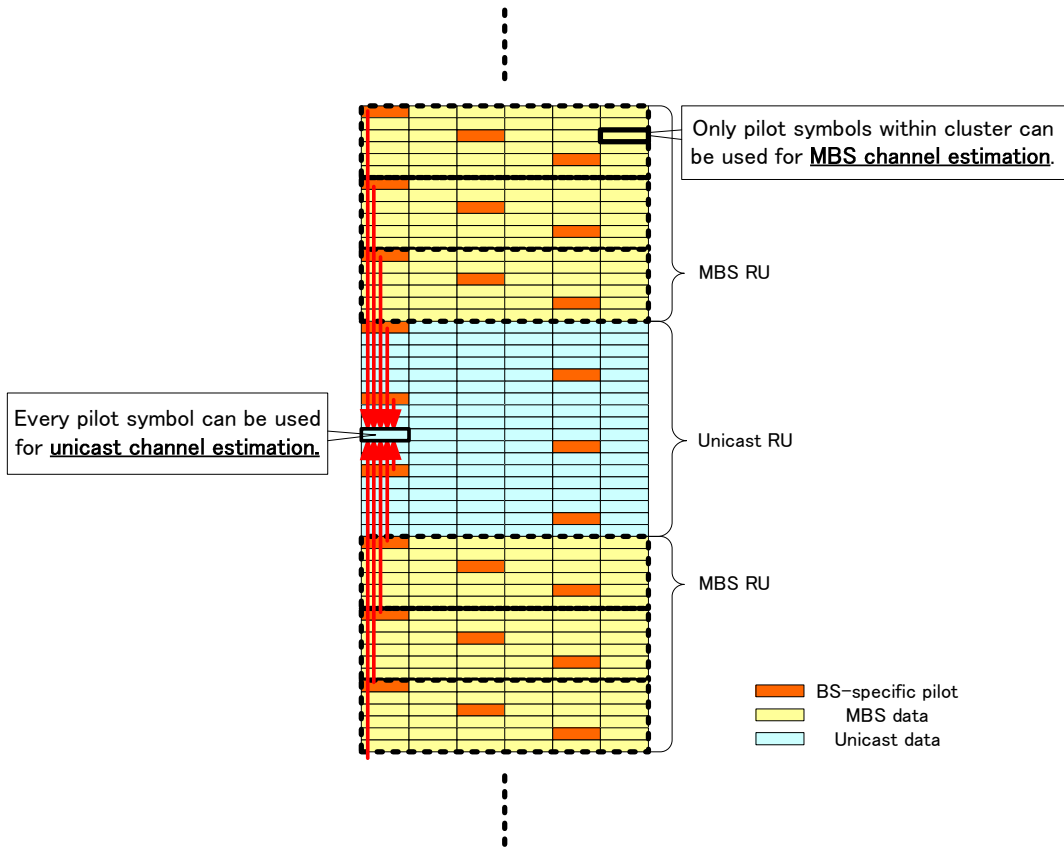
Only pilot symbols within cluster can be used for MBS channel estimation.

MBS RU

Every pilot symbol can be used for unicast channel estimation.

Unicast RU

MBS RU

BS-specific pilot
MBS data
Unicast data